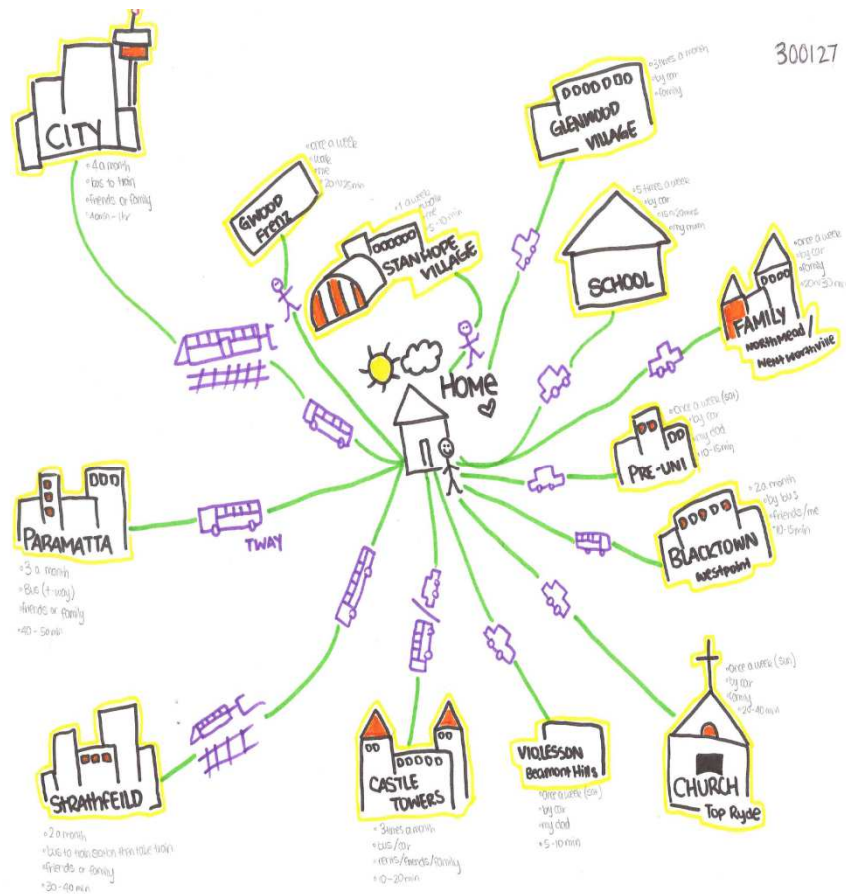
300127

CITY
• 4 a month
• bus to train
• friends or family
• 1 hour - 1 hr

GWOOD FRENZ
• once a week
• walk
• me
• 20 - 30 min

STANHOPE VILLAGE
• 1 a week
• walk
• me
• 5 - 10 min

GLENWOOD VILLAGE
• 3 times a month
• by car
• family

SCHOOL
• 5 times a week
• by car
• me 20 min
• my mum

FAMILY
Northmead / Wentworthville
• once a week
• by car
• family
• 20 - 30 min

HOME

PRE-UNI
• once a week (sat)
• by car
• my dad
• 10 - 15 min

BLACKTOWN
Westpoint
• 2 a month
• by bus
• friends / me
• 10 - 15 min

PARAMATTA
• 3 a month
• Bus (T-way)
• friends or family
• 40 - 50 min

TWAY

STRATHFEILD
• 2 a month
• bus to train station then take train
• friends or family
• 30 - 40 min

CASTLE TOWERS
• 3 times a month
• bus / car
• mum / friends / family
• 10 - 20 min

VIOLESSON
Beamont Hills
• once a week (sat)
• by car
• my dad
• 5 - 10 min

CHURCH
Top Ryde
• once a week (sun)
• by car
• family
• 20 - 40 min